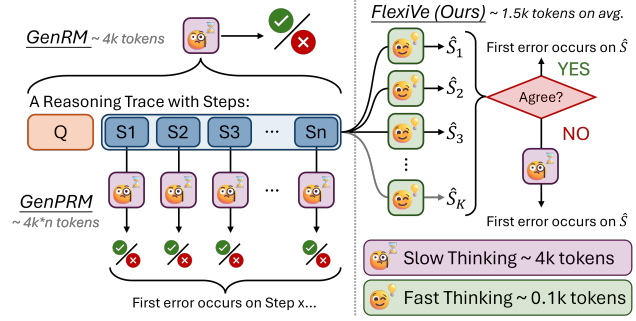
GenRM ~ 4k tokens

A Reasoning Trace with Steps:

Q

S1 S2 S3 ⋯ Sn

GenPRM ~ 4k*n tokens

⋯

First error occurs on Step x...

FlexiVe (Ours) ~ 1.5k tokens on avg.

$\hat{S}_1$

$\hat{S}_2$

$\hat{S}_3$

⋮

$\hat{S}_K$

First error occurs on $\hat{S}$

YES

Agree?

NO

First error occurs on $\hat{S}$

Slow Thinking ~ 4k tokens

Fast Thinking ~ 0.1k tokens